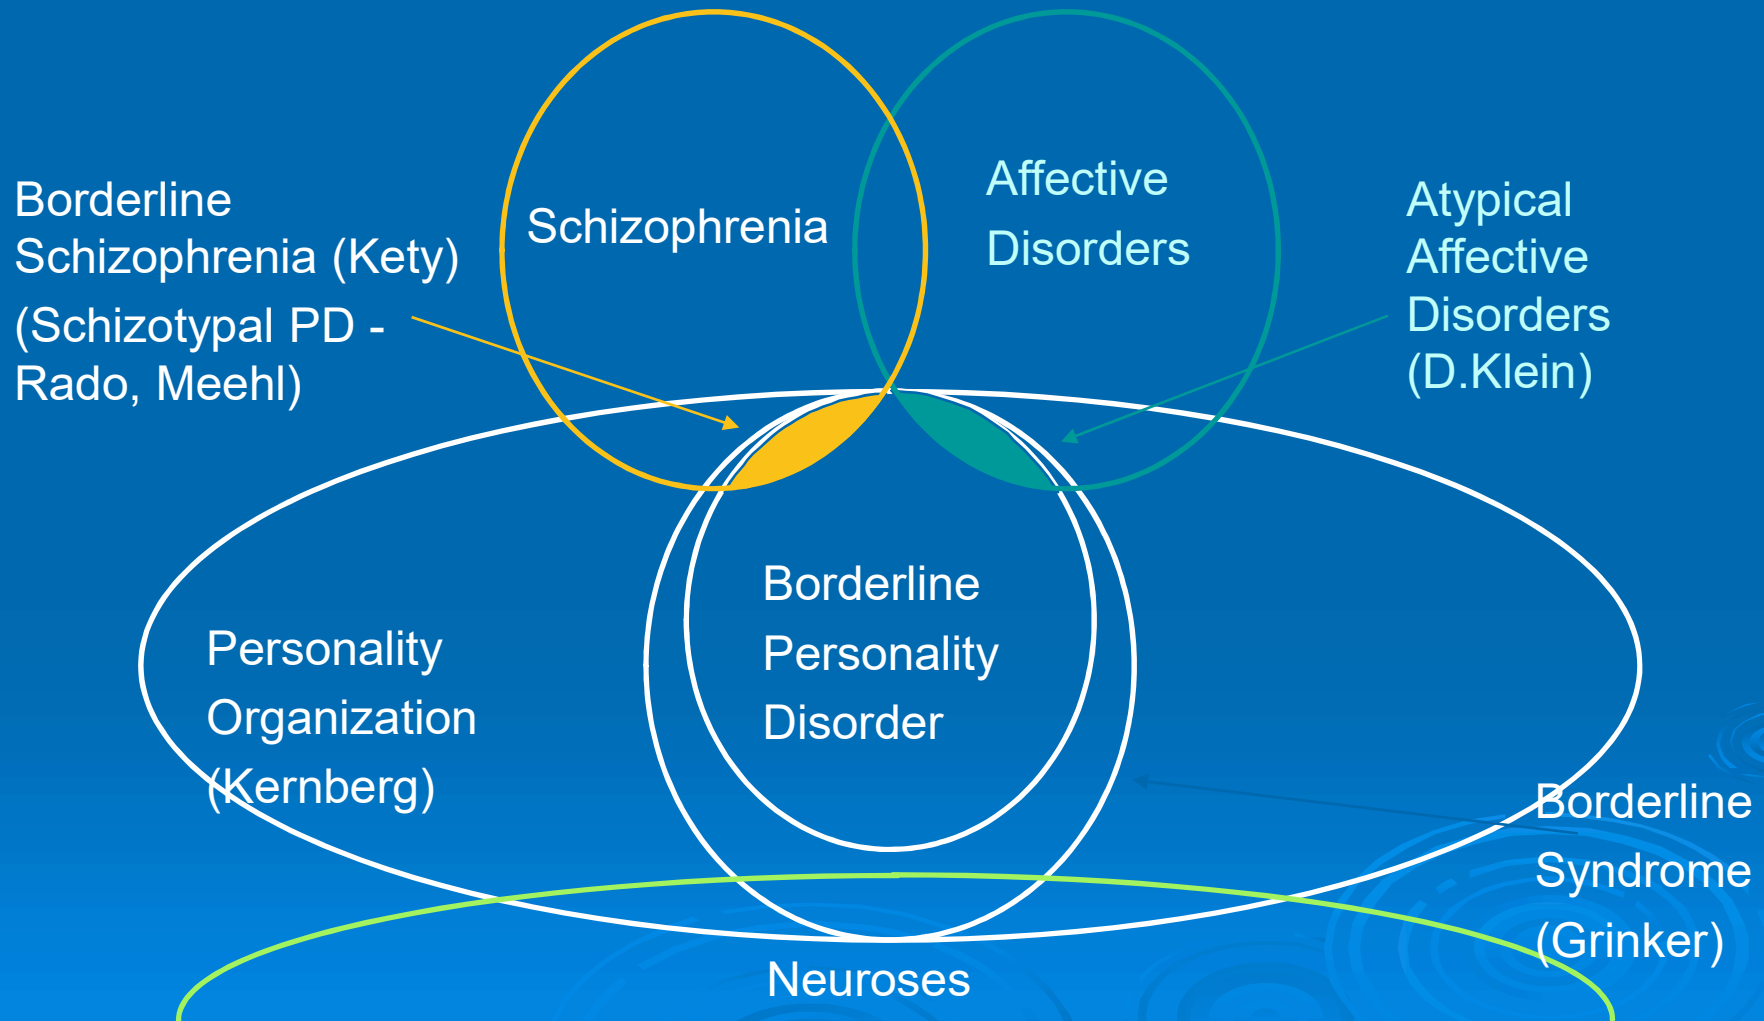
Borderline Schizophrenia (Kety) (Schizotypal PD - Rado, Meehl)

Schizophrenia

Affective Disorders

Atypical Affective Disorders (D.Klein)

Borderline Personality Disorder

Personality Organization (Kernberg)

Borderline Syndrome (Grinker)

Neuroses